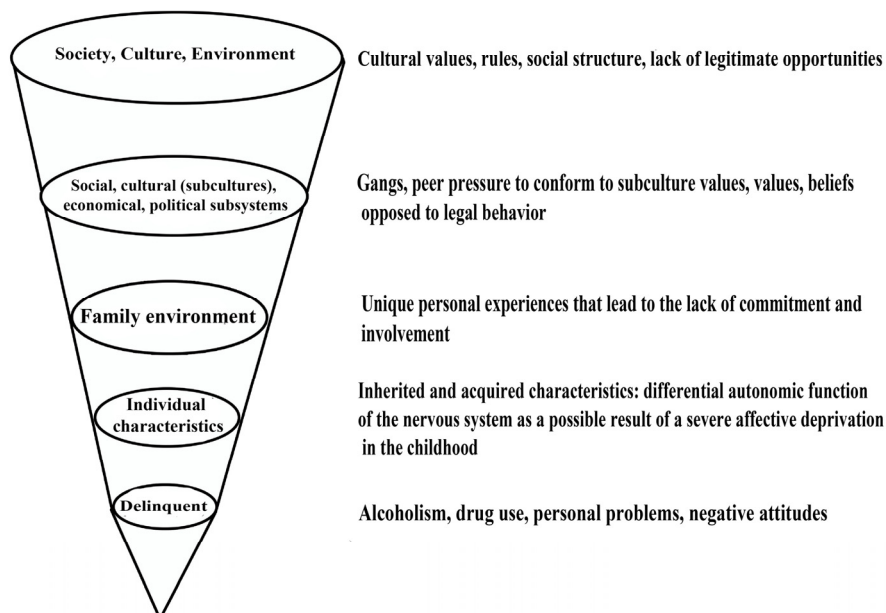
Society, Culture, Environment

Cultural values, rules, social structure, lack of legitimate opportunities

Social, cultural (subcultures), economical, political subsystems

Gangs, peer pressure to conform to subculture values, values, beliefs opposed to legal behavior

Family environment

Unique personal experiences that lead to the lack of commitment and involvement

Individual characteristics

Inherited and acquired characteristics: differential autonomic function of the nervous system as a possible result of a severe affective deprivation in the childhood

Delinquent

Alcoholism, drug use, personal problems, negative attitudes